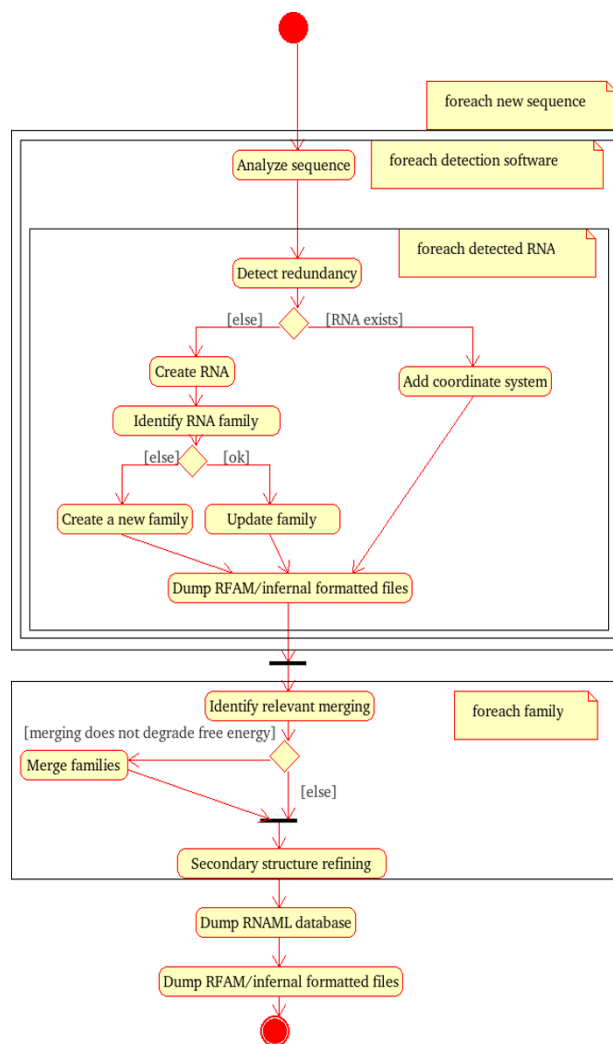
foreach new sequence

Analyze sequence

foreach detection software

foreach detected RNA

Detect redundancy

[else]

[RNA exists]

Create RNA

Add coordinate system

Identify RNA family

[else]

[ok]

Create a new family

Update family

Dump RFAM/infernal formatted files

Identify relevant merging

foreach family

[merging does not degrade free energy]

Merge families

[else]

Secondary structure refining

Dump RNAML database

Dump RFAM/infernal formatted files